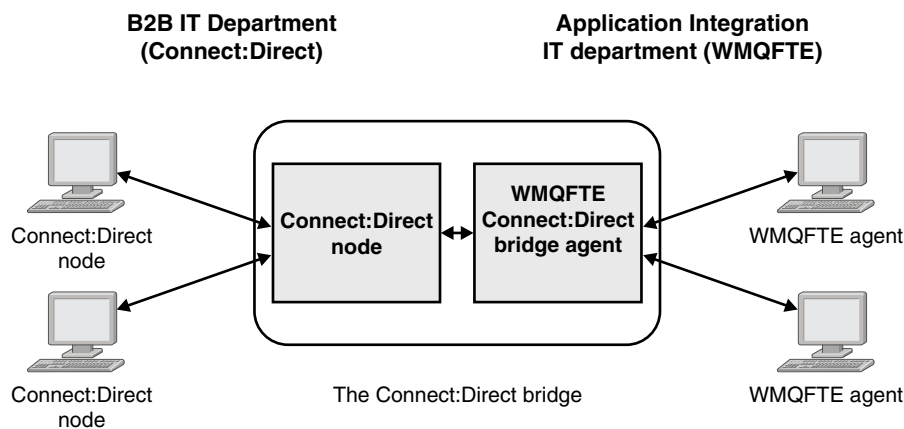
B2B IT Department
(Connect:Direct)

Application Integration
IT department (WMQFTE)

Connect:Direct node

WMQFTE Connect:Direct bridge agent

Connect:Direct node

WMQFTE agent

Connect:Direct node

WMQFTE agent

The Connect:Direct bridge